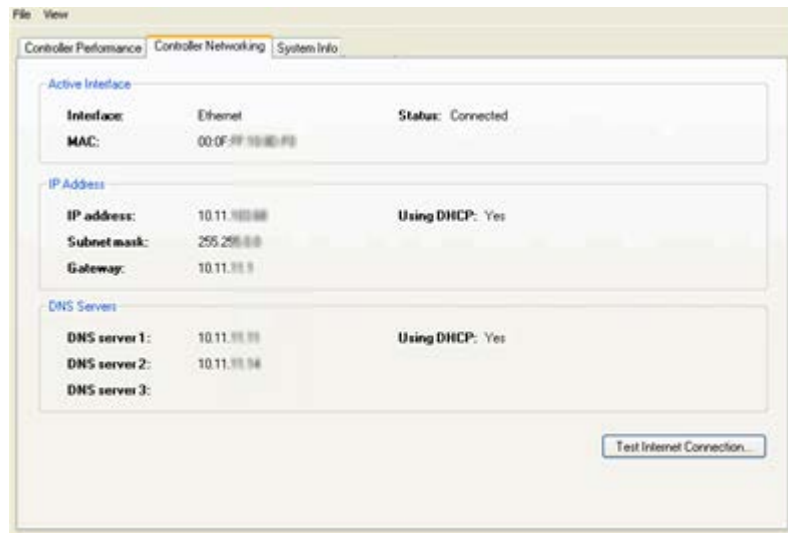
File View

Controller Perfomance | Controller Networking | System Info

Active Interface

Interface: Ethernet

Status: Connected

MAC: 00:0F:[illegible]

IP Address

IP address: 10.11.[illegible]

Using DHCP: Yes

Subnet mask: 255.255.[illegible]

Gateway: 10.11.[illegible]

DNS Servers

DNS server 1: 10.11.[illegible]

Using DHCP: Yes

DNS server 2: 10.11.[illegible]

DNS server 3:

Test Internet Connection...